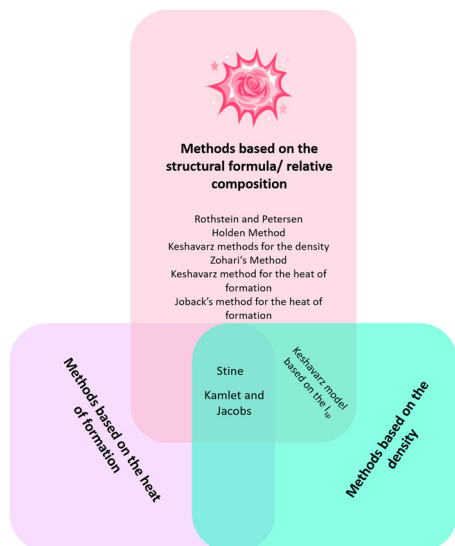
Methods based on the structural formula/ relative composition

Rothstein and Petersen
Holden Method
Keshavarz methods for the density
Zohari's Method
Keshavarz method for the heat of formation
Joback's method for the heat of formation

Methods based on the heat of formation

Stine

Kamlet and Jacobs

Keshavarz model based on the $I_{sp}$

Methods based on the density